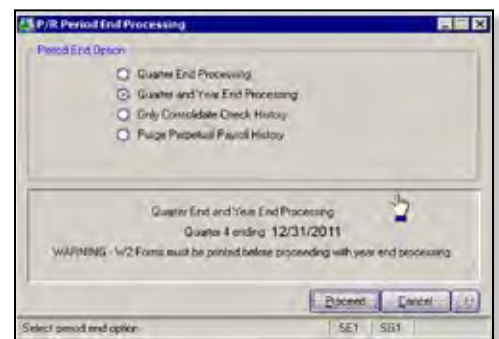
P/R Period End Processing

Period End Option

Quarter End Processing

Quarter and Year End Processing

Only Consolidate Check History

Purge Perpetual Payroll History

Quarter End and Year End Processing

Quarter 4 ending 12/31/2011

WARNING - W2 Forms must be printed before proceeding with year end processing

Proceed

Cancel

Select period end option

SE1

SS1